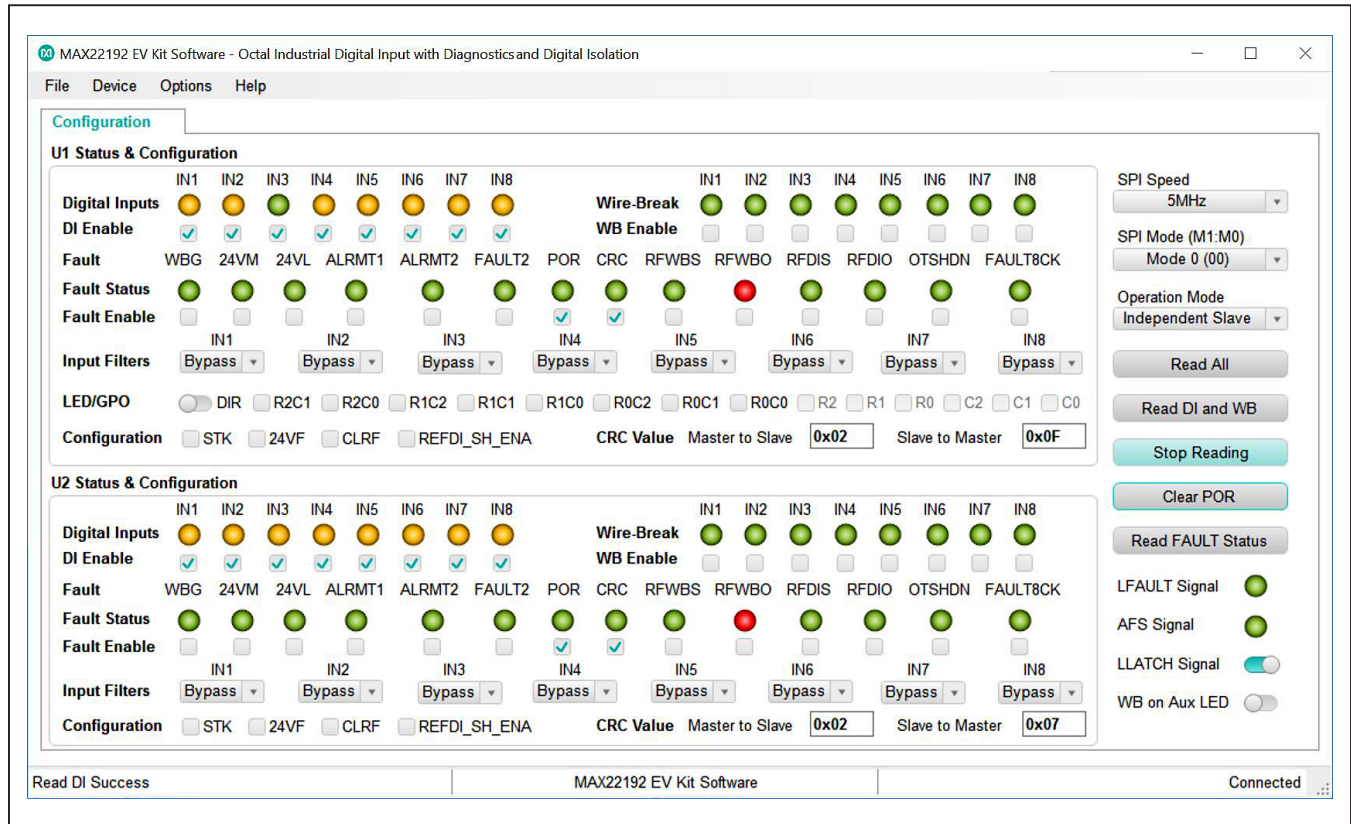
MAX22192 EV Kit Software - Octal Industrial Digital Input with Diagnostics and Digital Isolation

File Device Options Help

Configuration

U1 Status & Configuration

IN1 IN2 IN3 IN4 IN5 IN6 IN7 IN8
Digital Inputs
DI Enable

Wire-Break IN1 IN2 IN3 IN4 IN5 IN6 IN7 IN8
WB Enable

Fault WBG 24VM 24VL ALRMT1 ALRMT2 FAULT2 POR CRC RFWBS RFWBO RFDIS RFDIO OTSHDN FAULT8CK
Fault Status
Fault Enable

Input Filters IN1 Bypass IN2 Bypass IN3 Bypass IN4 Bypass IN5 Bypass IN6 Bypass IN7 Bypass IN8 Bypass

LED/GPO DIR R2C1 R2C0 R1C2 R1C1 R1C0 R0C2 R0C1 R0C0 R2 R1 R0 C2 C1 C0

Configuration STK 24VF CLRF REFDI_SH_ENA

CRC Value Master to Slave 0x02 Slave to Master 0x0F

U2 Status & Configuration

IN1 IN2 IN3 IN4 IN5 IN6 IN7 IN8
Digital Inputs
DI Enable

Wire-Break IN1 IN2 IN3 IN4 IN5 IN6 IN7 IN8
WB Enable

Fault WBG 24VM 24VL ALRMT1 ALRMT2 FAULT2 POR CRC RFWBS RFWBO RFDIS RFDIO OTSHDN FAULT8CK
Fault Status
Fault Enable

Input Filters IN1 Bypass IN2 Bypass IN3 Bypass IN4 Bypass IN5 Bypass IN6 Bypass IN7 Bypass IN8 Bypass

Configuration STK 24VF CLRF REFDI_SH_ENA

CRC Value Master to Slave 0x02 Slave to Master 0x07

SPI Speed
5MHz
SPI Mode (M1:M0)
Mode 0 (00)
Operation Mode
Independent Slave
Read All
Read DI and WB
Stop Reading
Clear POR
Read FAULT Status
LFAULT Signal
AFS Signal
LLATCH Signal
WB on Aux LED

Read DI Success MAX22192 EV Kit Software Connected